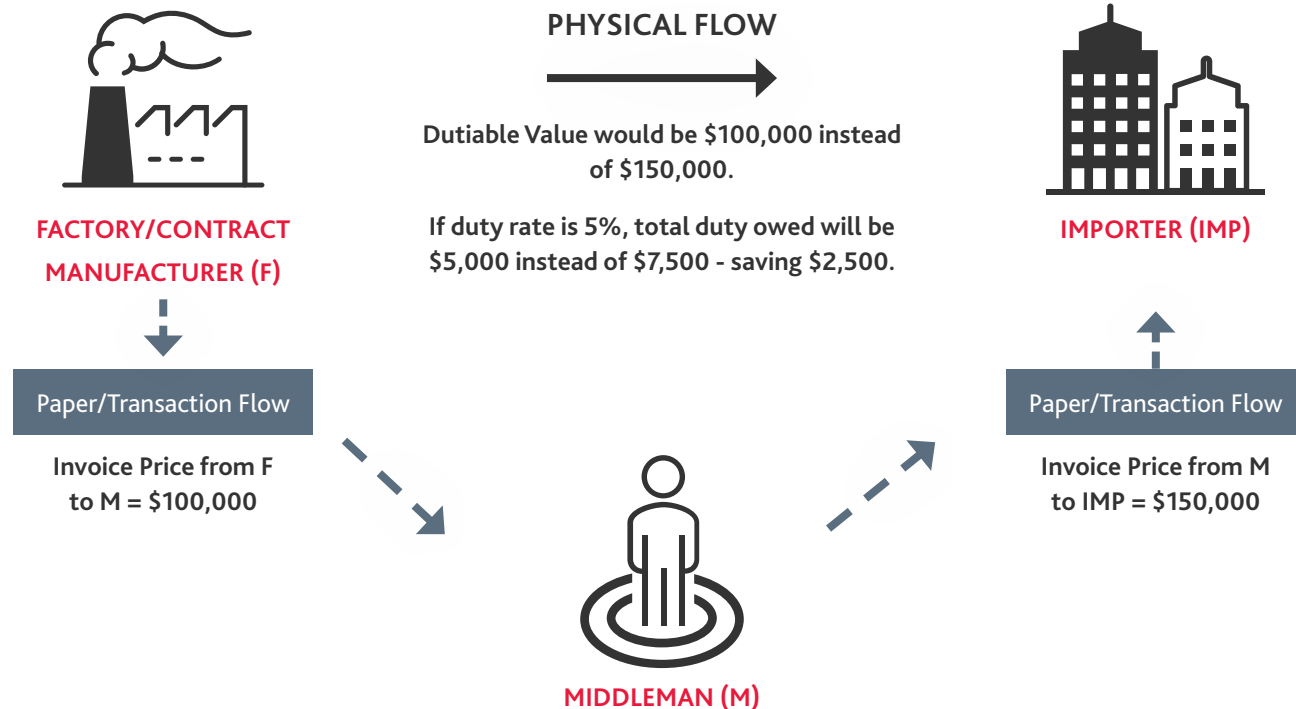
PHYSICAL FLOW

Dutiable Value would be \$100,000 instead of \$150,000.

If duty rate is 5%, total duty owed will be \$5,000 instead of \$7,500 - saving \$2,500.

FACTORY/CONTRACT MANUFACTURER (F)

IMPORTER (IMP)

Paper/Transaction Flow

Invoice Price from F to M = \$100,000

Paper/Transaction Flow

Invoice Price from M to IMP = \$150,000

MIDDLEMAN (M)